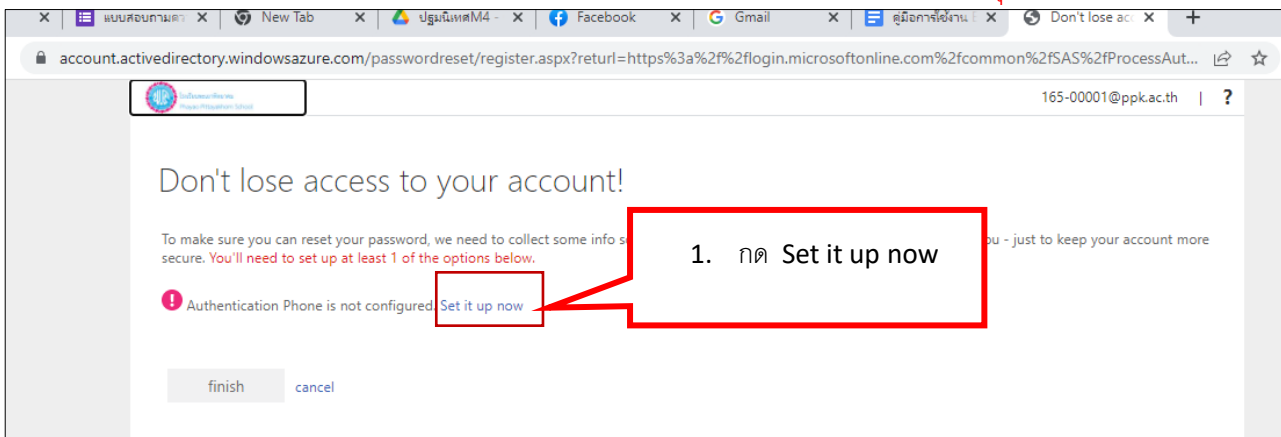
แบบสอบถามคว ×
New Tab ×
ปฐมนิเทศM4 - ×
Facebook ×
Gmail ×
คู่มือการใช้งาน ×
Don't lose acc ×
+

account.activedirectory.windowsazure.com/passwordreset/register.aspx?returl=https%3a%2f%2flogin.microsoftonline.com%2fcommon%2fSAS%2fProcessAut...

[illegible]

165-00001@ppk.ac.th | ?

Don't lose access to your account!

To make sure you can reset your password, we need to collect some info s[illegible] you - just to keep your account more secure. You'll need to set up at least 1 of the options below.

1. กด Set it up now

Authentication Phone is not configured. Set it up now

finish cancel